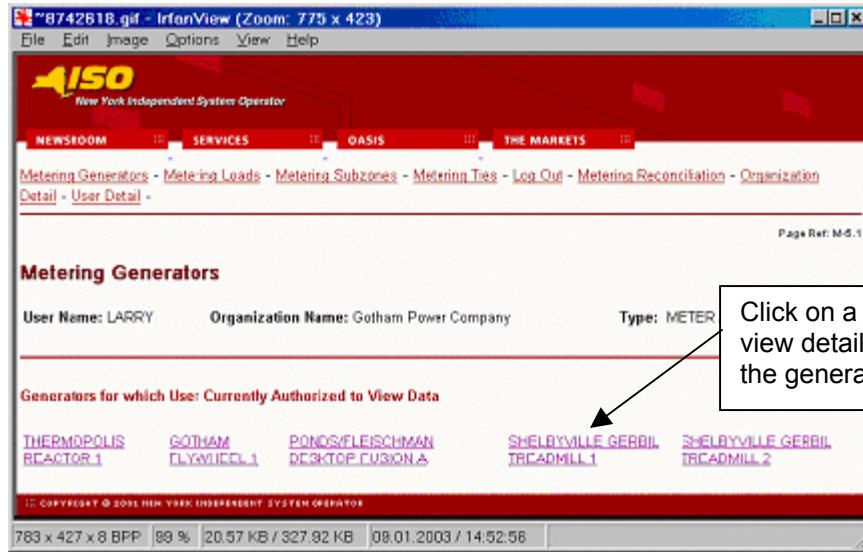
~8742618.gif - IrfanView (Zoom: 775 x 423)

File Edit Image Options View Help

ISO
New York Independent System Operator

NEWSROOM SERVICES OASIS THE MARKETS

Metering Generators - Metering Loads - Metering Subzones - Metering Ties - Log Out - Metering Reconciliation - Organization Detail - User Detail -

Page Ref: M-5.1

Metering Generators

User Name: LARRY Organization Name: Gotham Power Company Type: METER

Click on a view detail the genera

Generators for which User Currently Authorized to View Data

| THERMOPOLIS REACTOR 1 | GOTHAM FLYWHEEL 1 | PONDS/FLEISCHMAN DESKTOP FUSION A | SHELBYVILLE GERBIL TREADMILL 1 | SHELBYVILLE GERBIL TREADMILL 2 |
|---|---|---|---|---|

COPYRIGHT © 2001 NEW YORK INDEPENDENT SYSTEM OPERATOR

783 x 427 x 8 BPP 99 % 20.57 KB / 327.92 KB 09.01.2003 / 14:52:56